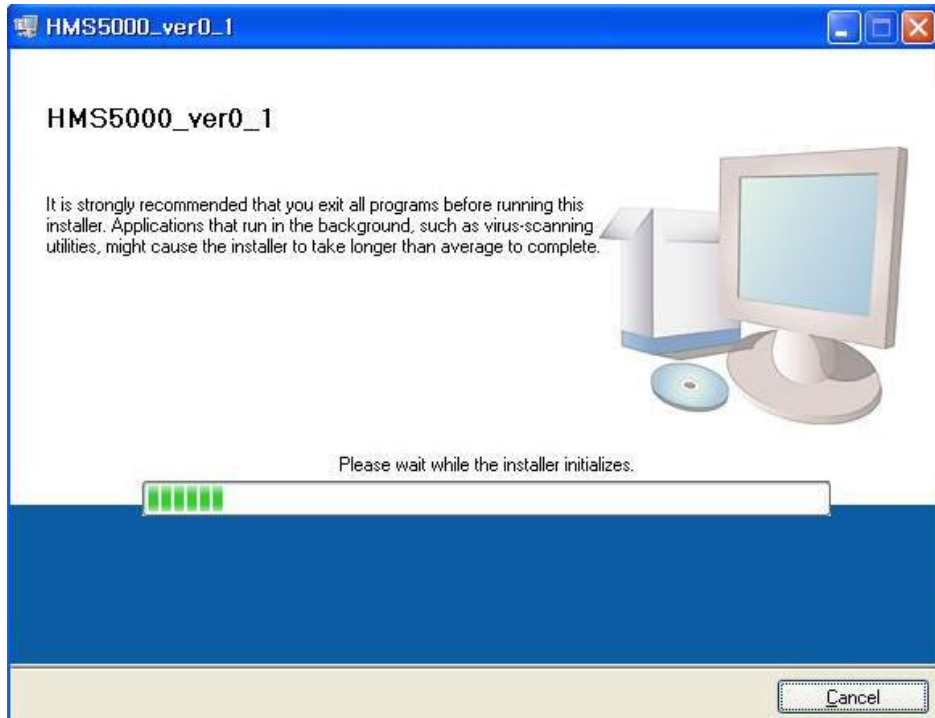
HMS5000_ver0_1

HMS5000_ver0_1

It is strongly recommended that you exit all programs before running this installer. Applications that run in the background, such as virus-scanning utilities, might cause the installer to take longer than average to complete.

Please wait while the installer initializes.

Cancel